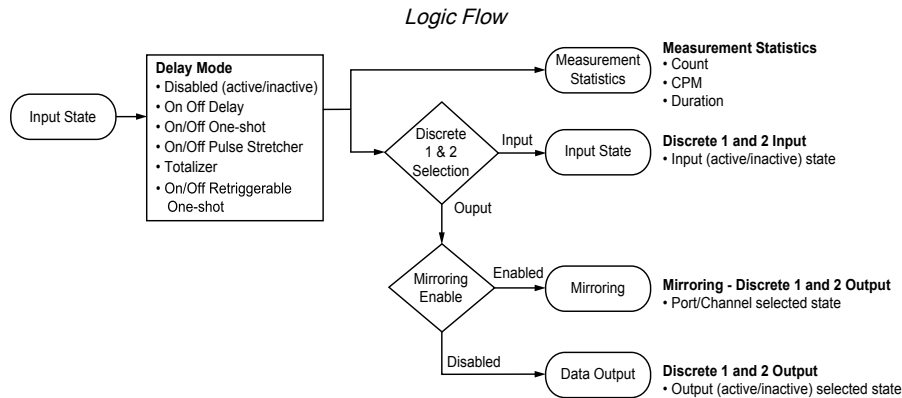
Logic Flow

Input State

Delay Mode
• Disabled (active/inactive)
• On Off Delay
• On/Off One-shot
• On/Off Pulse Stretcher
• Totalizer
• On/Off Retriggerable One-shot

Measurement Statistics

Measurement Statistics
• Count
• CPM
• Duration

Discrete 1 & 2 Selection

Input

Input State

Discrete 1 and 2 Input
• Input (active/inactive) state

Ouput

Mirroring Enable

Enabled

Mirroring

Mirroring - Discrete 1 and 2 Output
• Port/Channel selected state

Disabled

Data Output

Discrete 1 and 2 Output
• Output (active/inactive) selected state